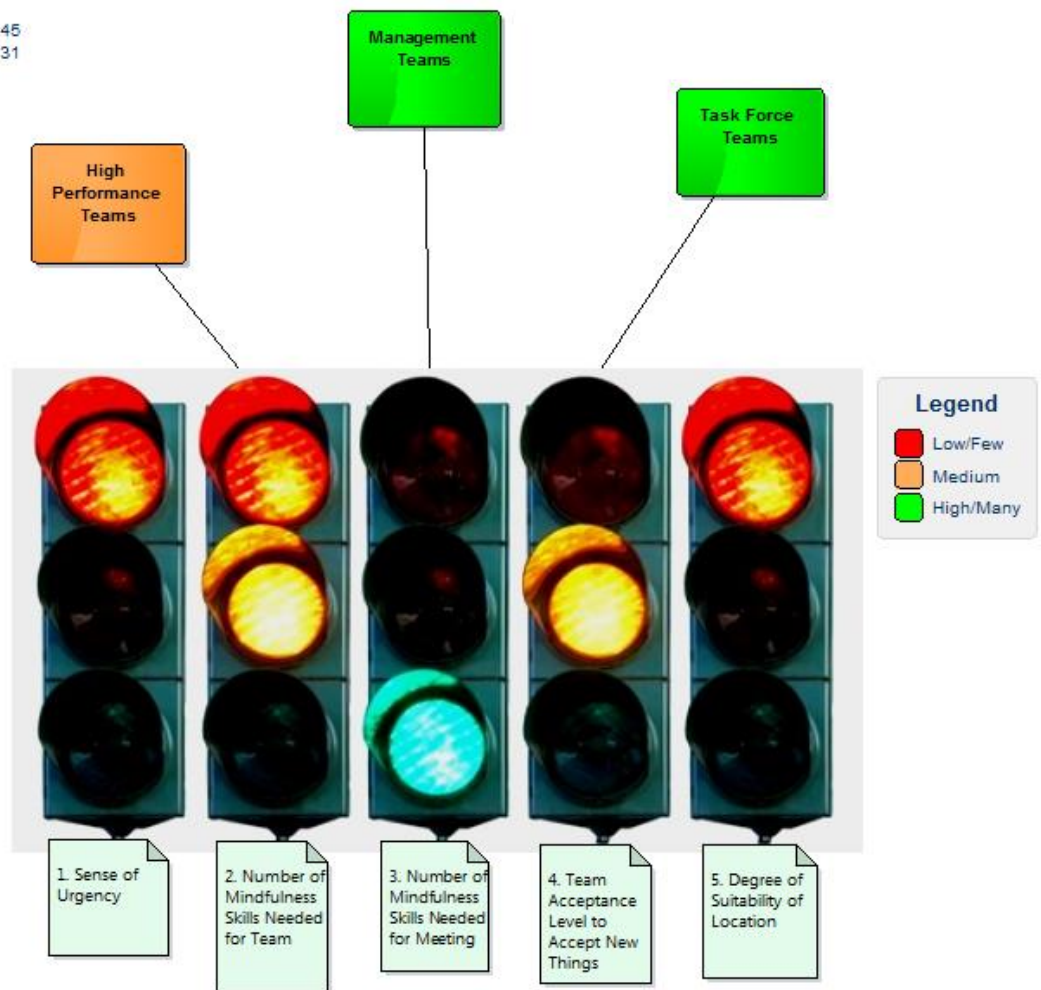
45
31

Management Teams

Task Force Teams

High Performance Teams

Legend
Low/Few
Medium
High/Many

1. Sense of Urgency

2. Number of Mindfulness Skills Needed for Team

3. Number of Mindfulness Skills Needed for Meeting

4. Team Acceptance Level to Accept New Things

5. Degree of Suitability of Location